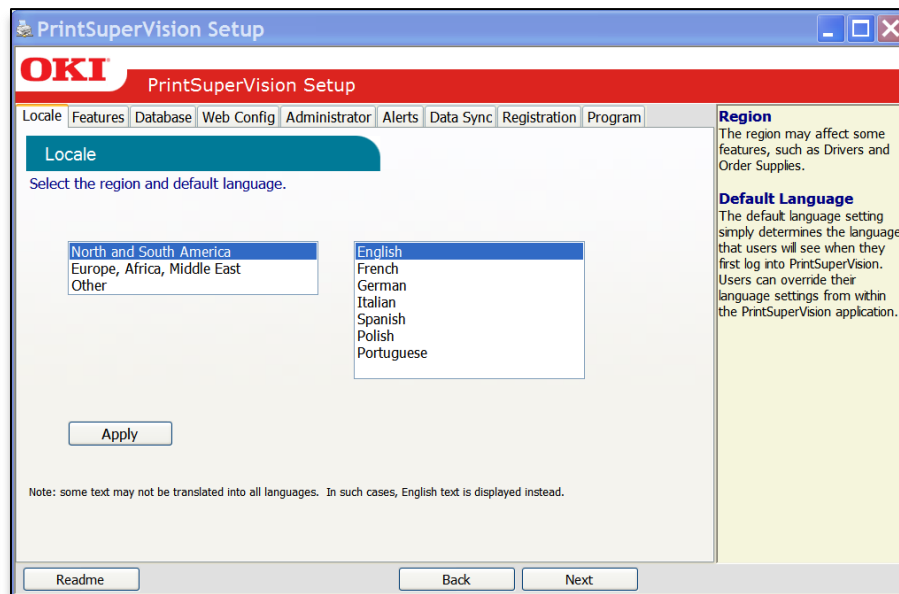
PrintSuperVision Setup

OKI

PrintSuperVision Setup

Locale | Features | Database | Web Config | Administrator | Alerts | Data Sync | Registration | Program

Locale

Select the region and default language.

North and South America
Europe, Africa, Middle East
Other

English
French
German
Italian
Spanish
Polish
Portuguese

Apply

Note: some text may not be translated into all languages. In such cases, English text is displayed instead.

Region
The region may affect some features, such as Drivers and Order Supplies.

Default Language
The default language setting simply determines the language that users will see when they first log into PrintSuperVision. Users can override their language settings from within the PrintSuperVision application.

Readme

Back

Next